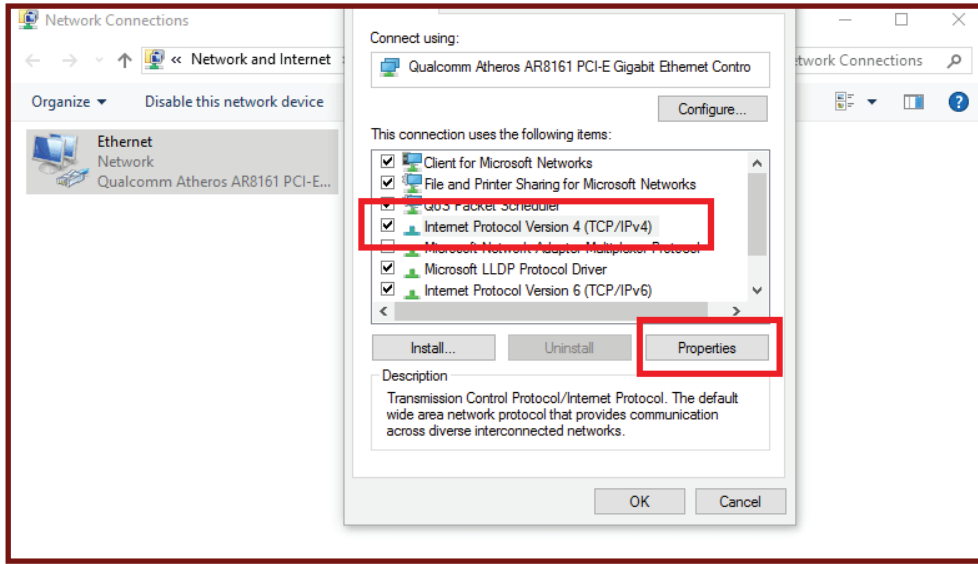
Network Connections

« Network and Internet

twork Connections

Organize ▾ Disable this network device

Ethernet
Network
Qualcomm Atheros AR8161 PCI-E...

Connect using:

Qualcomm Atheros AR8161 PCI-E Gigabit Ethernet Contro

Configure...

This connection uses the following items:

Client for Microsoft Networks
File and Printer Sharing for Microsoft Networks
QoS Packet Scheduler
Internet Protocol Version 4 (TCP/IPv4)
Microsoft Network Adapter Multiplexor Protocol
Microsoft LLDP Protocol Driver
Internet Protocol Version 6 (TCP/IPv6)

Install... Uninstall Properties

Description

Transmission Control Protocol/Internet Protocol. The default wide area network protocol that provides communication across diverse interconnected networks.

OK Cancel